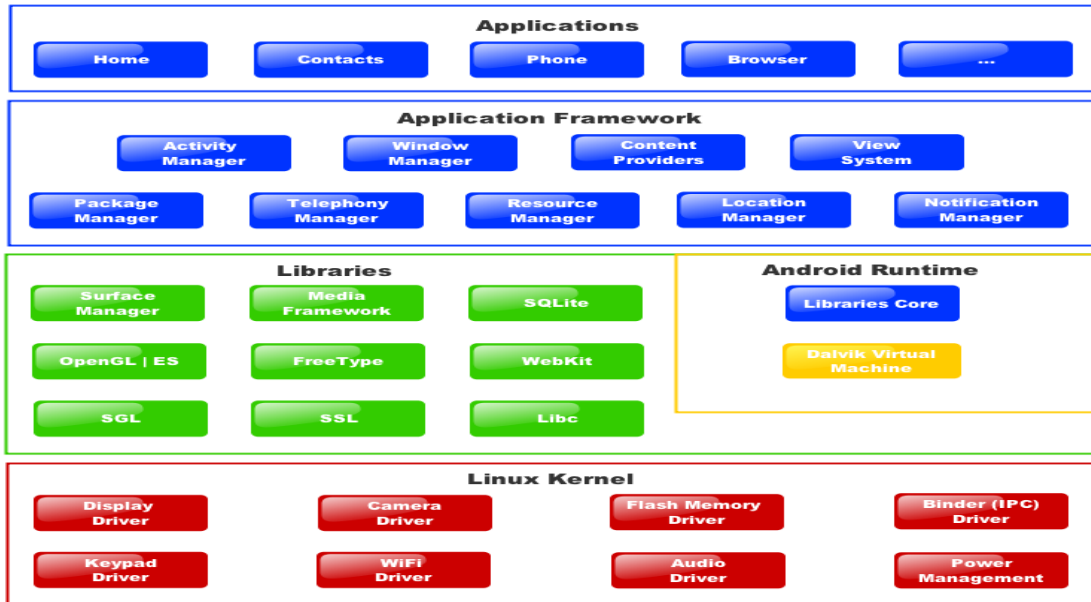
Applications

Home

Contacts

Phone

Browser

...

Application Framework

Activity Manager

Window Manager

Content Providers

View System

Package Manager

Telephony Manager

Resource Manager

Location Manager

Notification Manager

Libraries

Surface Manager

Media Framework

SQLite

OpenGL | ES

FreeType

WebKit

SGL

SSL

Libc

Android Runtime

Libraries Core

Dalvik Virtual Machine

Linux Kernel

Display Driver

Camera Driver

Flash Memory Driver

Binder (IPC) Driver

Keypad Driver

WiFi Driver

Audio Driver

Power Management